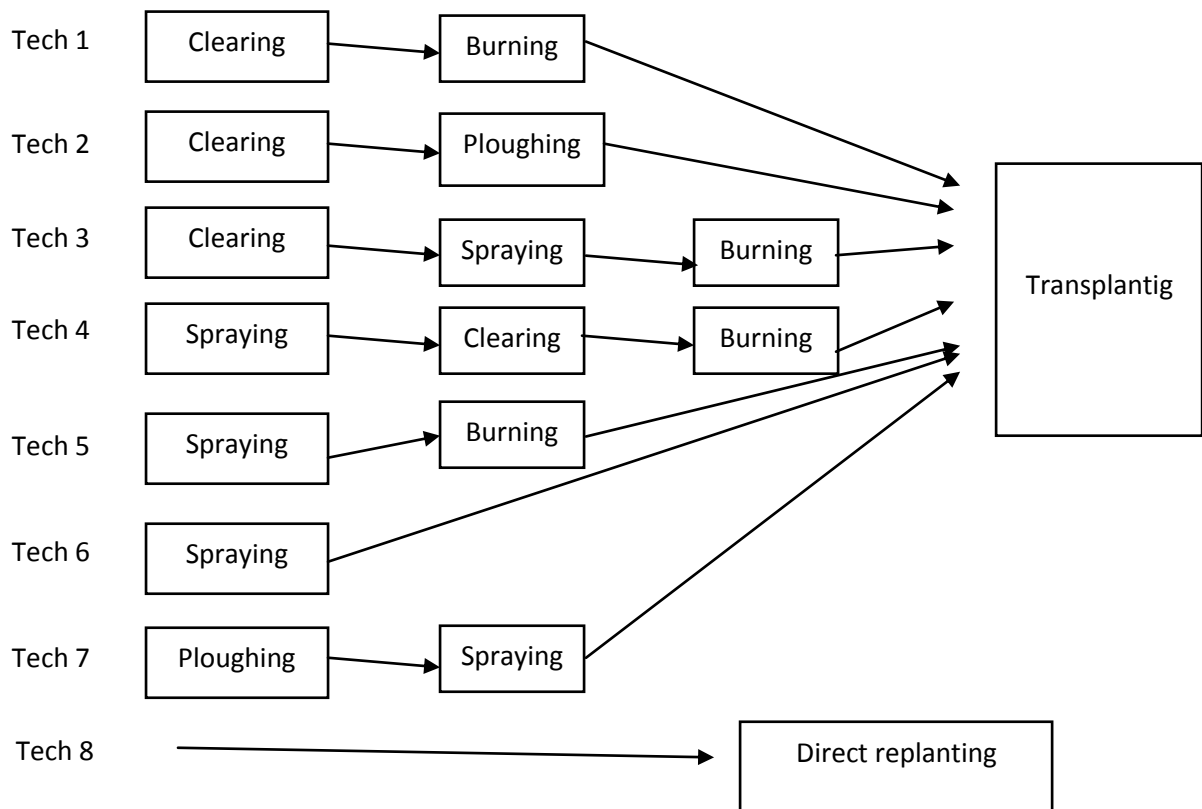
Tech 1 Clearing Burning

Tech 2 Clearing Ploughing

Tech 3 Clearing Spraying Burning

Tech 4 Spraying Clearing Burning

Tech 5 Spraying Burning

Tech 6 Spraying

Tech 7 Ploughing Spraying

Transplantig

Tech 8 Direct replanting